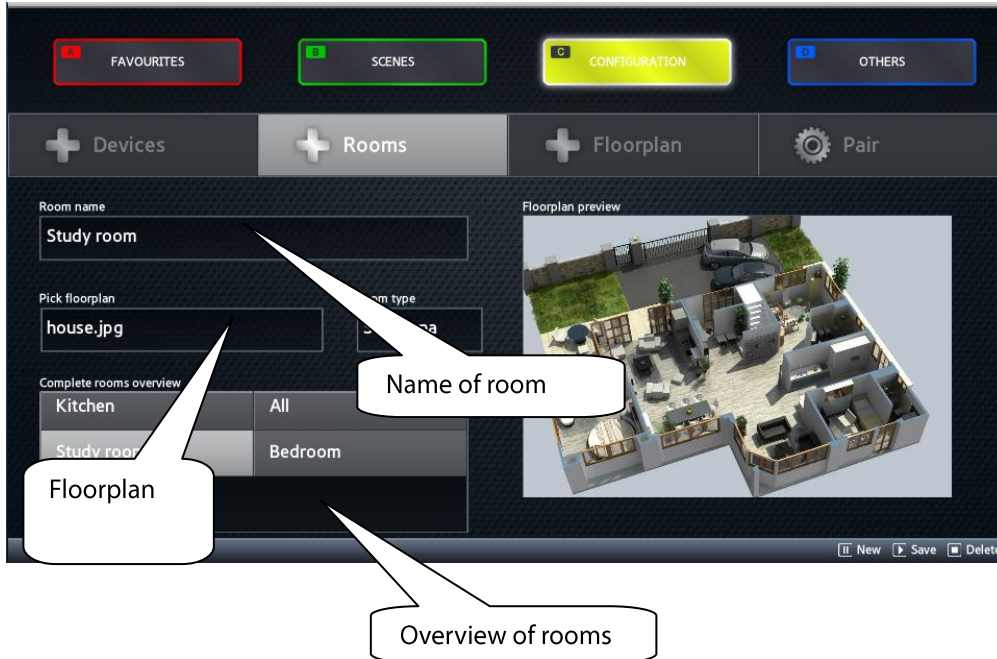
A FAVOURITES

B SCENES

C CONFIGURATION

D OTHERS

Devices

Rooms

Floorplan

Pair

Room name

Study room

Floorplan preview

Pick floorplan

house.jpg

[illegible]om type

S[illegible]a

Name of room

Complete rooms overview

| Kitchen | All |
|---|---|
| Study roo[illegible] | Bedroom |

Floorplan

Overview of rooms

II New ▶ Save ■ Delet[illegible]